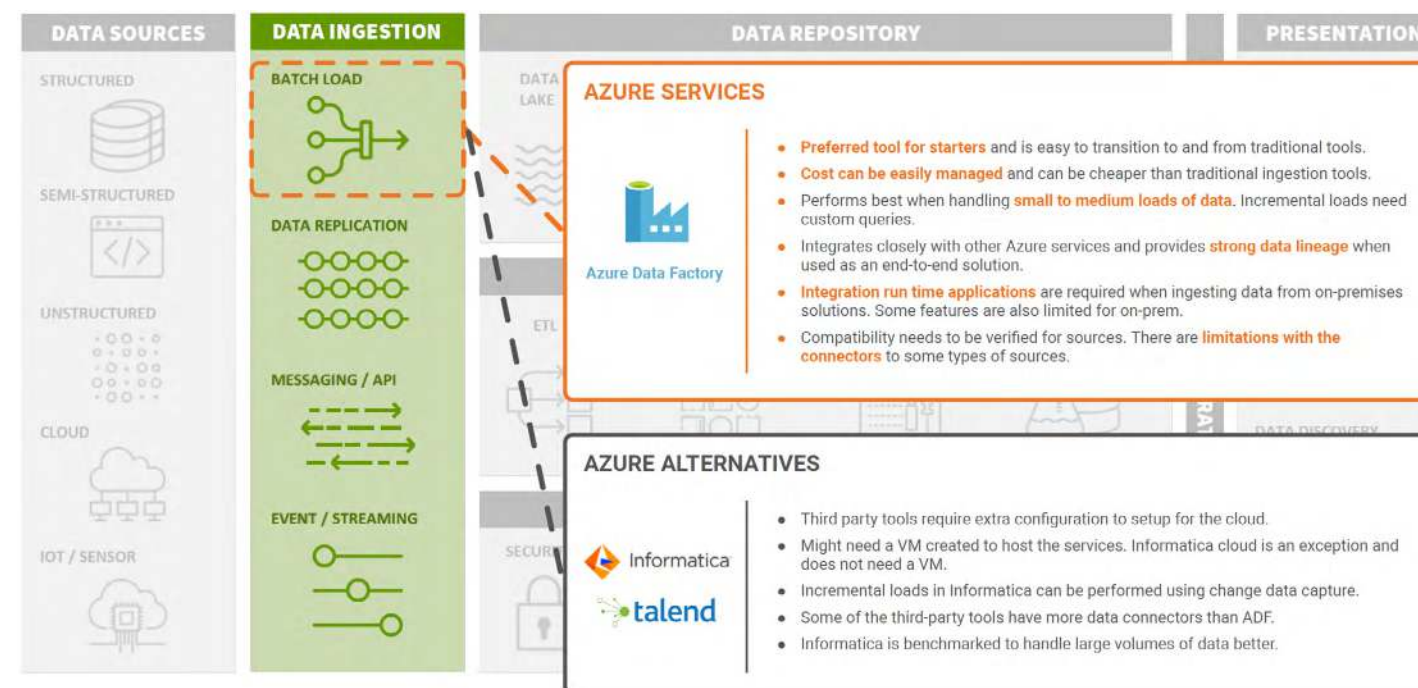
DATA SOURCES

STRUCTURED

SEMI-STRUCTURED

UNSTRUCTURED

CLOUD

IOT / SENSOR

DATA INGESTION

BATCH LOAD

DATA REPLICATION

MESSAGING / API

EVENT / STREAMING

DATA REPOSITORY

DATA LAKE

ETL

SECUR

PRESENTATION

DATA DISCOVERY

AZURE SERVICES

Azure Data Factory

• Preferred tool for starters and is easy to transition to and from traditional tools.
• Cost can be easily managed and can be cheaper than traditional ingestion tools.
• Performs best when handling small to medium loads of data. Incremental loads need custom queries.
• Integrates closely with other Azure services and provides strong data lineage when used as an end-to-end solution.
• Integration run time applications are required when ingesting data from on-premises solutions. Some features are also limited for on-prem.
• Compatibility needs to be verified for sources. There are limitations with the connectors to some types of sources.

AZURE ALTERNATIVES

Informatica

talend

• Third party tools require extra configuration to setup for the cloud.
• Might need a VM created to host the services. Informatica cloud is an exception and does not need a VM.
• Incremental loads in Informatica can be performed using change data capture.
• Some of the third-party tools have more data connectors than ADF.
• Informatica is benchmarked to handle large volumes of data better.